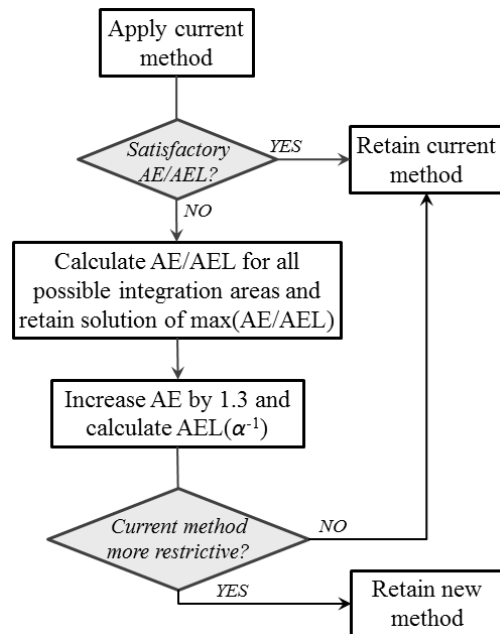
Apply current method

Satisfactory AE/AEL?

YES

Retain current method

NO

Calculate AE/AEL for all possible integration areas and retain solution of max(AE/AEL)

Increase AE by 1.3 and calculate AEL($\alpha^{-1}$)

Current method more restrictive?

NO

YES

Retain new method